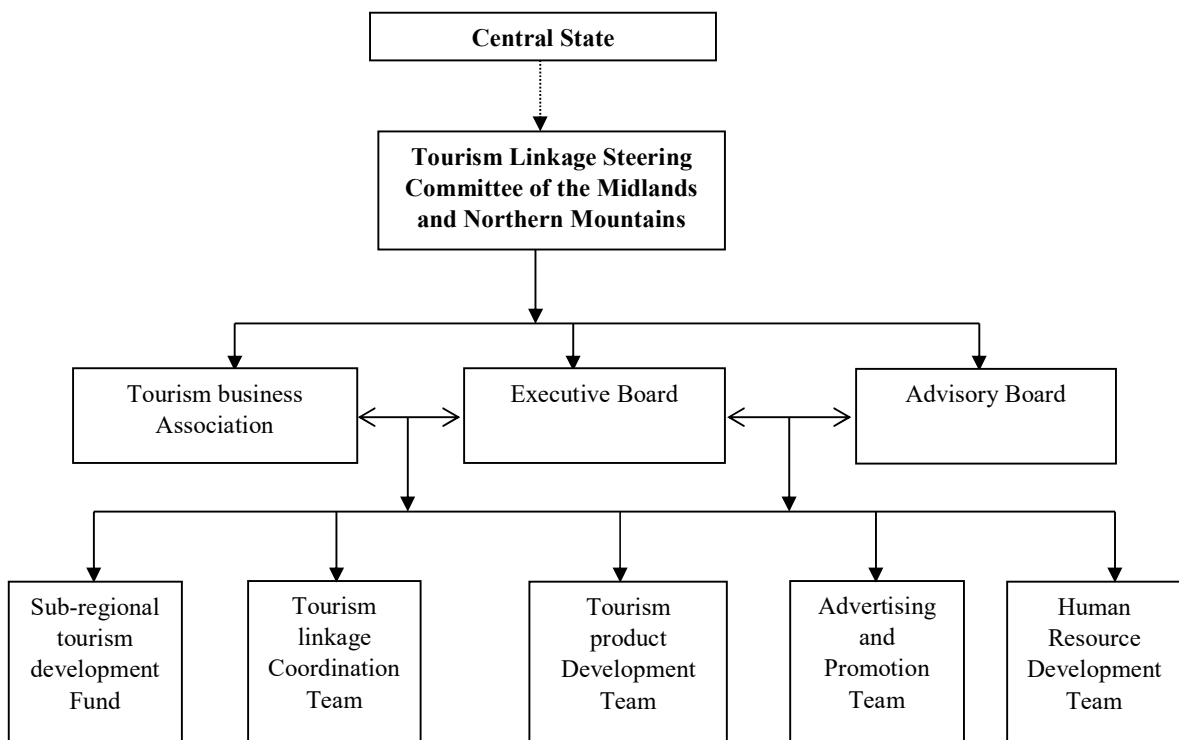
Central State

Tourism Linkage Steering Committee of the Midlands and Northern Mountains

Tourism business Association

Executive Board

Advisory Board

Sub-regional tourism development Fund

Tourism linkage Coordination Team

Tourism product Development Team

Advertising and Promotion Team

Human Resource Development Team